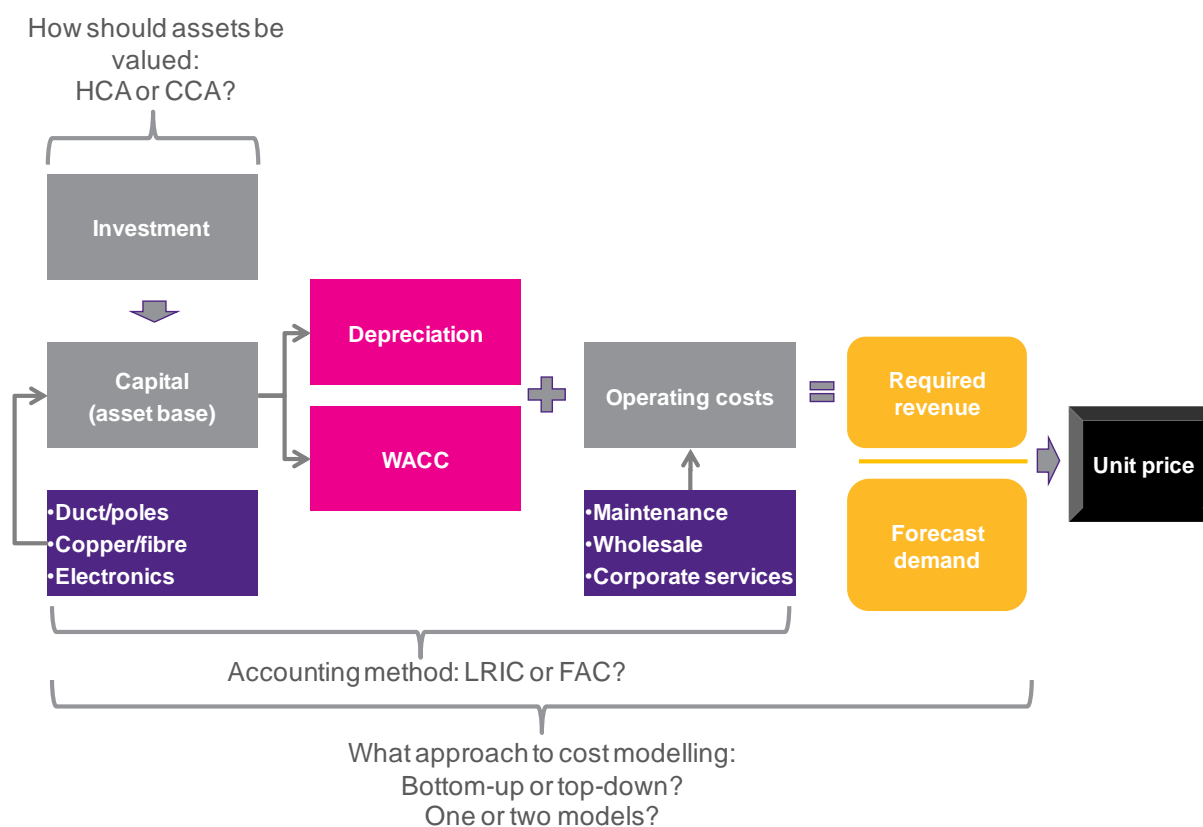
How should assets be valued: HCA or CCA?

Investment

Capital (asset base)

•Duct/poles
•Copper/fibre
•Electronics

Depreciation

WACC

Operating costs

•Maintenance
•Wholesale
•Corporate services

Required revenue

Forecast demand

Unit price

Accounting method: LRIC or FAC?

What approach to cost modelling: Bottom-up or top-down? One or two models?